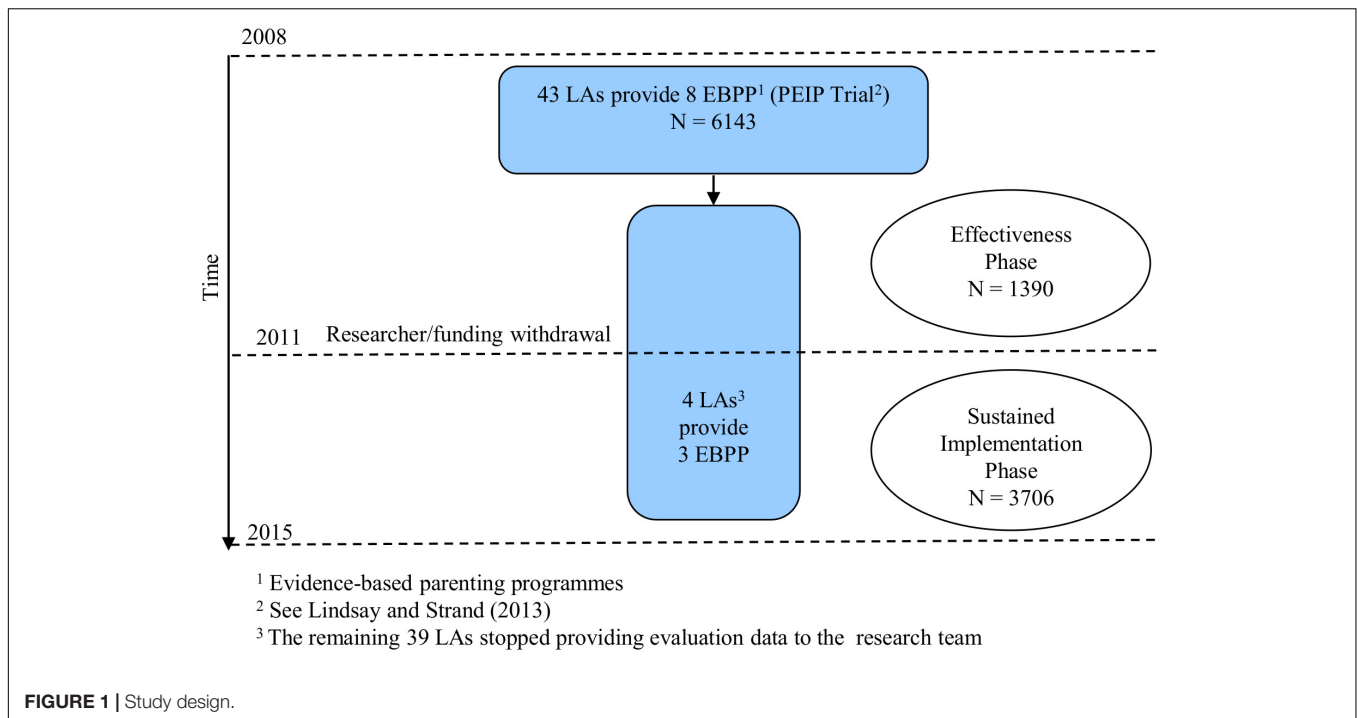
2008

43 LAs provide 8 EBPP$^1$ (PEIP Trial$^2$)
N = 6143

Time

Effectiveness Phase
N = 1390

2011 Researcher/funding withdrawal

4 LAs$^3$ provide 3 EBPP

Sustained Implementation Phase
N = 3706

2015

$^1$ Evidence-based parenting programmes
$^2$ See Lindsay and Strand (2013)
$^3$ The remaining 39 LAs stopped providing evaluation data to the research team

FIGURE 1 | Study design.